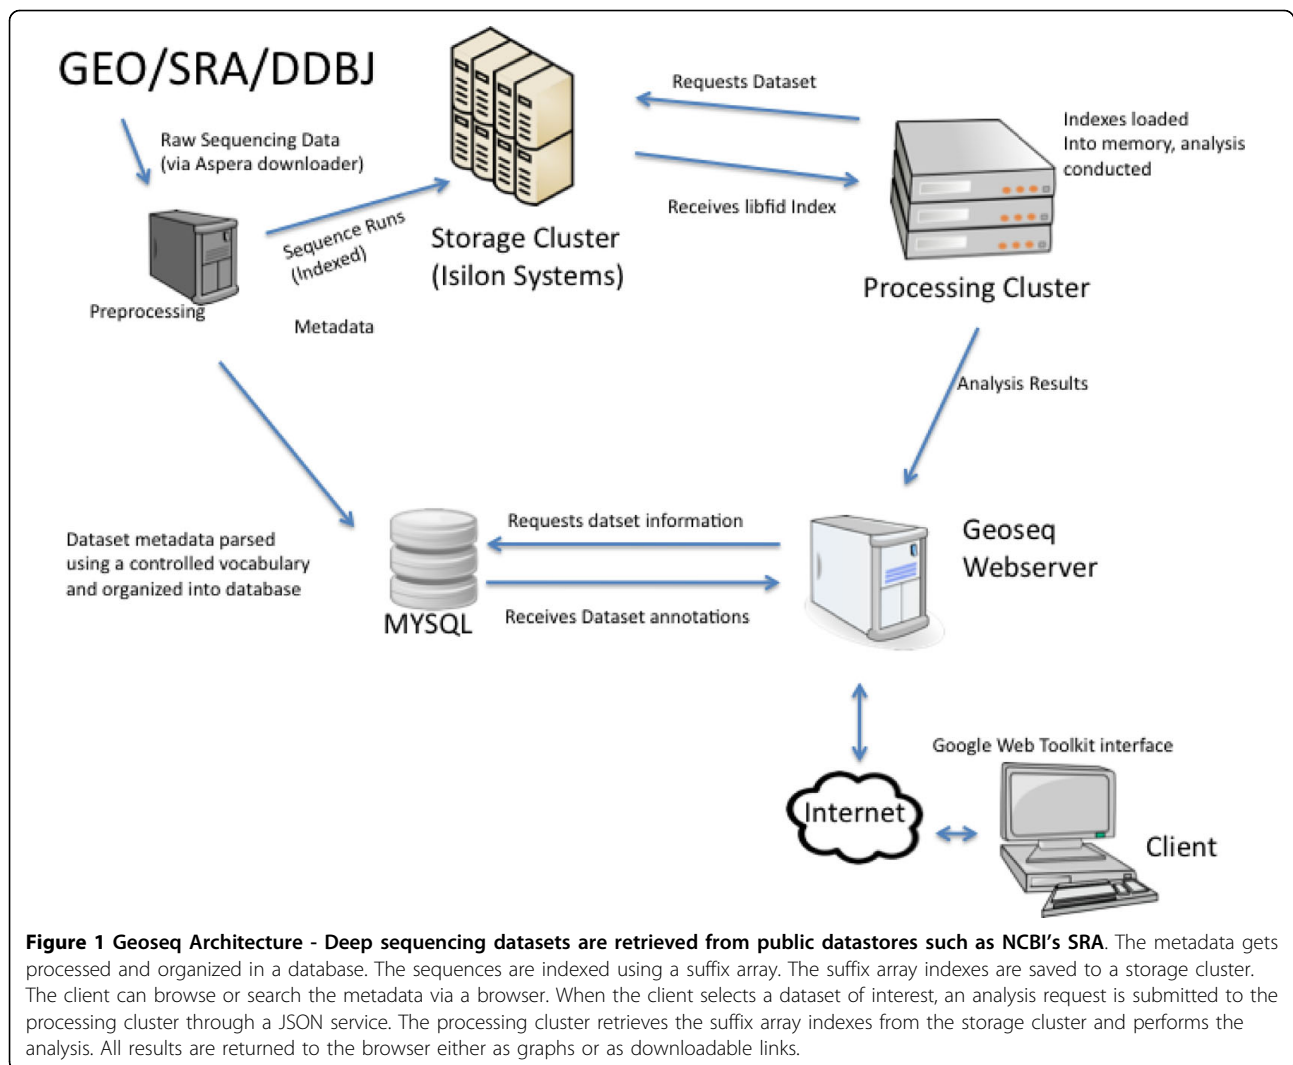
GEO/SRA/DDBJ

Raw Sequencing Data (via Aspera downloader)

Preprocessing

Sequence Runs (Indexed)

Metadata

Storage Cluster (Isilon Systems)

Requests Dataset

Receives libfid Index

Indexes loaded Into memory, analysis conducted

Processing Cluster

Analysis Results

Dataset metadata parsed using a controlled vocabulary and organized into database

MYSQL

Requests datset information

Receives Dataset annotations

Geoseq Webserver

Google Web Toolkit interface

Internet

Client

**Figure 1 Geoseq Architecture - Deep sequencing datasets are retrieved from public datastores such as NCBI's SRA**. The metadata gets processed and organized in a database. The sequences are indexed using a suffix array. The suffix array indexes are saved to a storage cluster. The client can browse or search the metadata via a browser. When the client selects a dataset of interest, an analysis request is submitted to the processing cluster through a JSON service. The processing cluster retrieves the suffix array indexes from the storage cluster and performs the analysis. All results are returned to the browser either as graphs or as downloadable links.